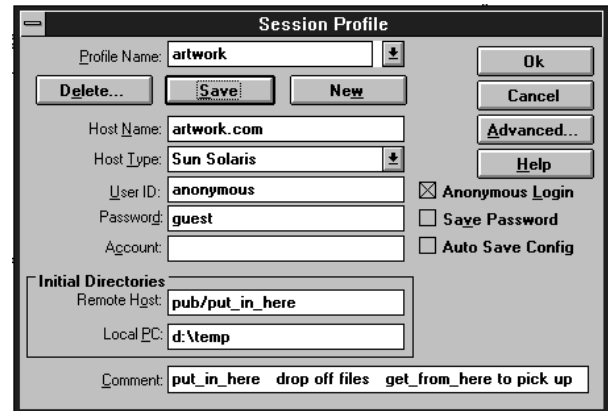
Session Profile

Profile Name: artwork

Delete... Save New

Ok

Cancel

Advanced...

Help

Host Name: artwork.com

Host Type: Sun Solaris

User ID: anonymous

Password: guest

Account:

☒ Anonymous Login

☐ Save Password

☐ Auto Save Config

Initial Directories

Remote Host: pub/put_in_here

Local PC: d:\temp

Comment: put_in_here drop off files get_from_here to pick up